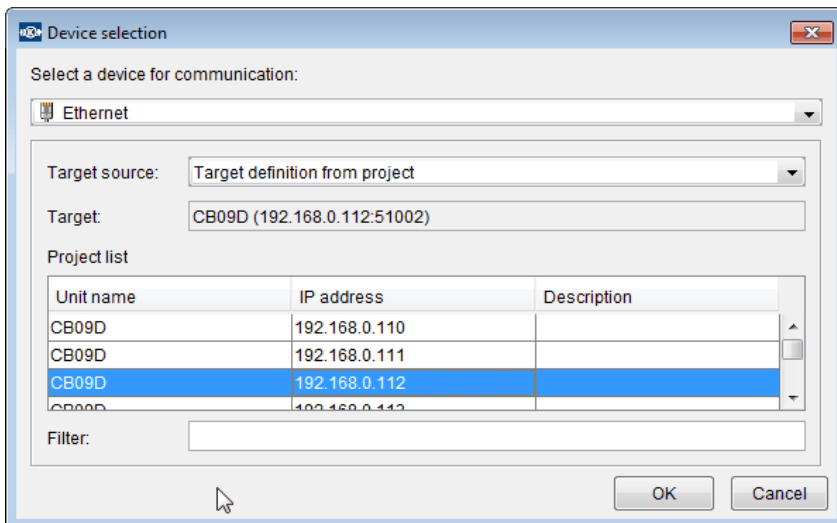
Device selection

Select a device for communication:

Ethernet

Target source: Target definition from project

Target: CB09D (192.168.0.112:51002)

Project list

| Unit name | IP address | Description |
|---|---|---|
| CB09D | 192.168.0.110 | |
| CB09D | 192.168.0.111 | |
| CB09D | 192.168.0.112 | |
| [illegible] | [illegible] | |

Filter:

OK Cancel